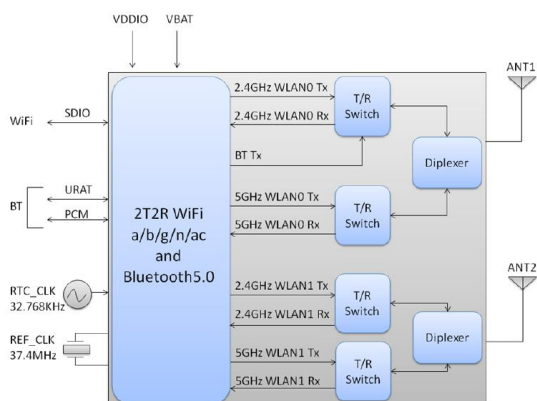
VDDIO
VBAT
ANT1
2.4GHz WLAN0 Tx
2.4GHz WLAN0 Rx
T/R Switch
WiFi
SDIO
BT Tx
Diplexer
URAT
BT
PCM
5GHz WLAN0 Tx
5GHz WLAN0 Rx
T/R Switch
2T2R WiFi a/b/g/n/ac and Bluetooth5.0
ANT2
RTC_CLK 32.768KHz
2.4GHz WLAN1 Tx
2.4GHz WLAN1 Rx
T/R Switch
Diplexer
REF_CLK 37.4MHz
5GHz WLAN1 Tx
5GHz WLAN1 Rx
T/R Switch